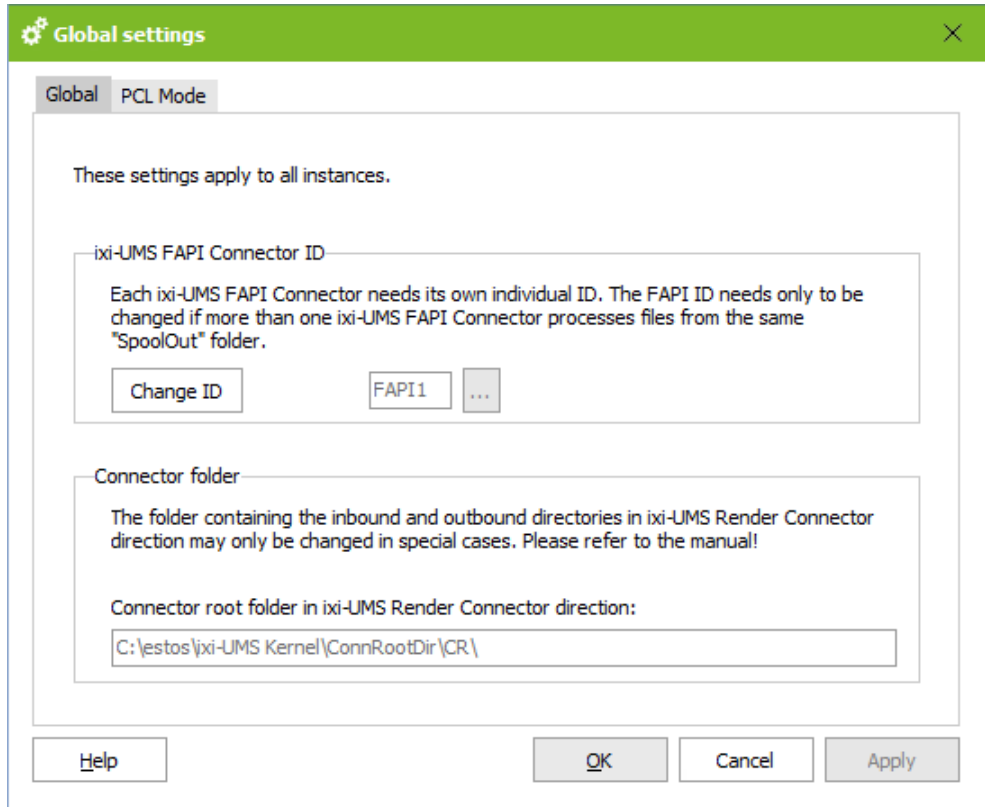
Global settings

Global
PCL Mode

These settings apply to all instances.

ixi-UMS FAPI Connector ID

Each ixi-UMS FAPI Connector needs its own individual ID. The FAPI ID needs only to be changed if more than one ixi-UMS FAPI Connector processes files from the same "SpoolOut" folder.

Change ID
FAPI1
...

Connector folder

The folder containing the inbound and outbound directories in ixi-UMS Render Connector direction may only be changed in special cases. Please refer to the manual!

Connector root folder in ixi-UMS Render Connector direction:

C:\estos\ixi-UMS Kernel\ConnRootDir\CR\

Help
OK
Cancel
Apply